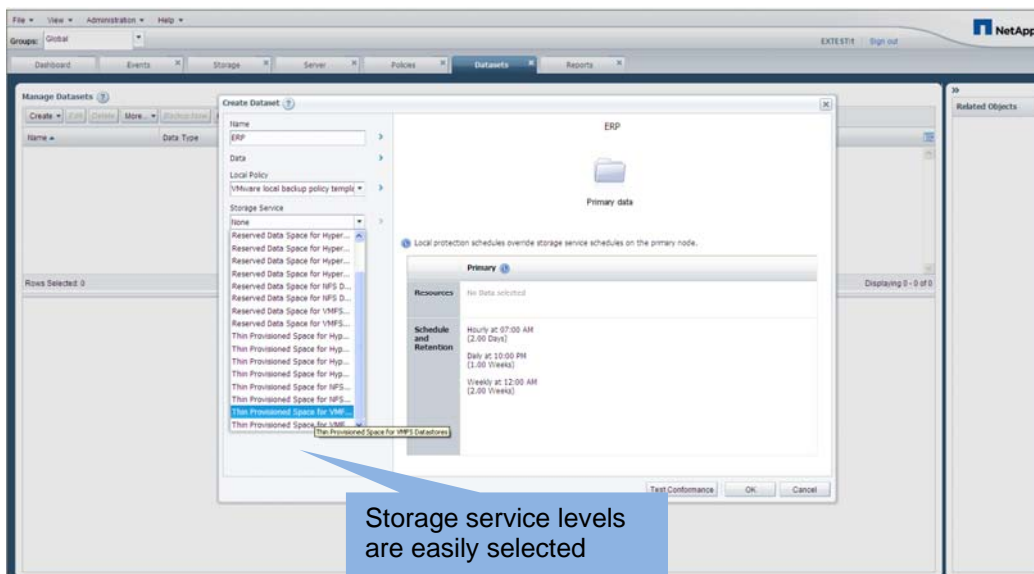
File ▾ View ▾ Administration ▾ Help ▾

Groups: Global

EXTEST\t Sign out

NetApp

Dashboard | Events | Storage | Server | Policies | Datasets | Reports

Manage Datasets

Create ▾ Edit Delete More... ▾ Backup Now

Name ▴ | Data Type

Rows Selected: 0

Displaying 0 - 0 of 0

Related Objects

Create Dataset

Name
ERP

Data

Local Policy
VMware local backup policy templ

Storage Service
None

Reserved Data Space for Hyper...
Reserved Data Space for Hyper...
Reserved Data Space for Hyper...
Reserved Data Space for Hyper...
Reserved Data Space for NFS D...
Reserved Data Space for NFS D...
Reserved Data Space for VMFS...
Reserved Data Space for VMFS...
Thin Provisioned Space for Hyp...
Thin Provisioned Space for Hyp...
Thin Provisioned Space for Hyp...
Thin Provisioned Space for Hyp...
Thin Provisioned Space for NFS...
Thin Provisioned Space for NFS...
Thin Provisioned Space for VMF...
Thin Provisioned Space for VMF...

Thin Provisioned Space for VMFS Datastores

ERP

Primary data

Local protection schedules override storage service schedules on the primary node.

| | Primary |
|---|---|
| Resources | No Data selected |
| Schedule and Retention | Hourly at 07:00 AM (2.00 Days) Daily at 10:00 PM (1.00 Weeks) Weekly at 12:00 AM (2.00 Weeks) |

Test Conformance | OK | Cancel

Storage service levels are easily selected